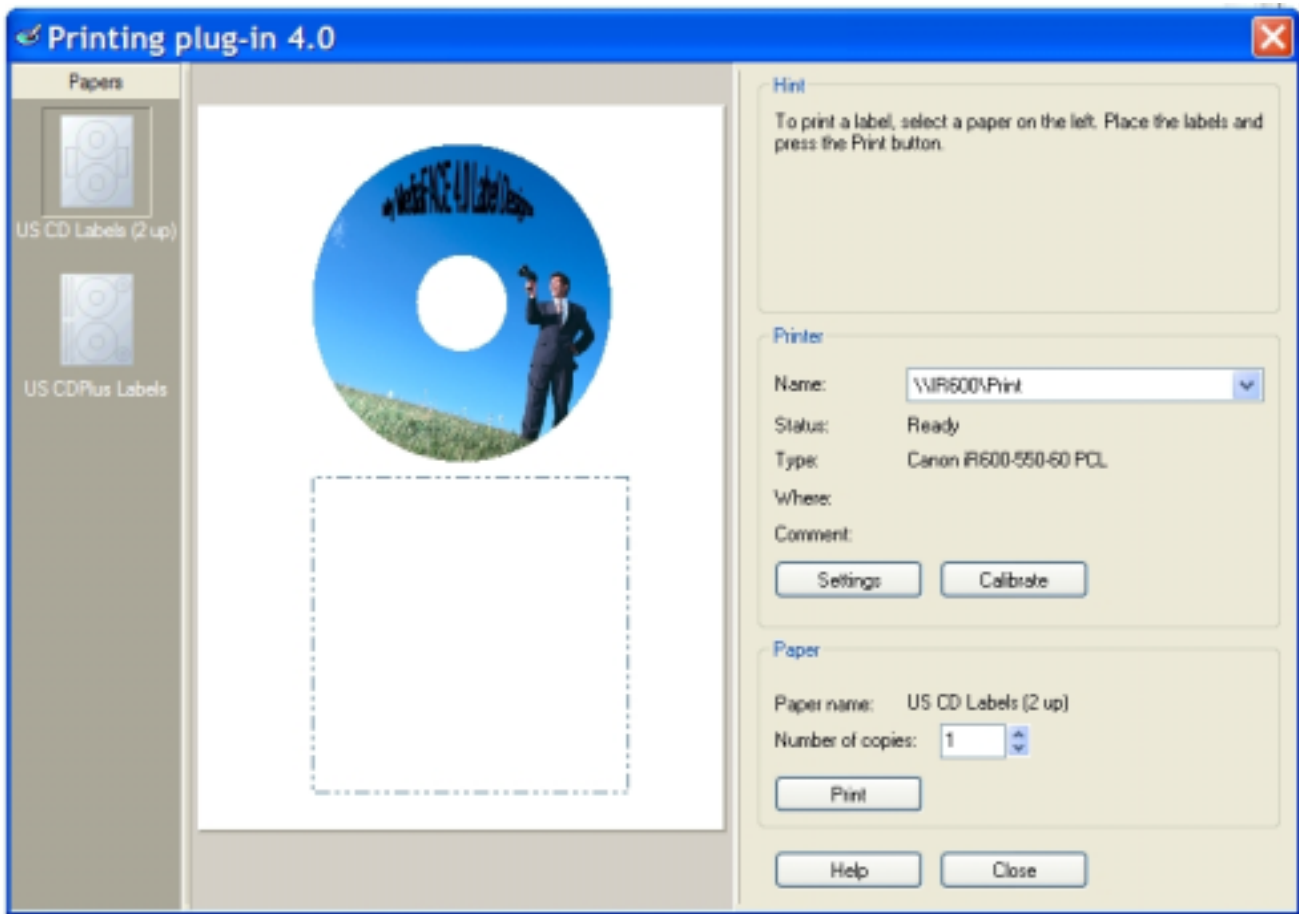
Printing plug-in 4.0

Papers

US CD Labels (2 up)

US CDPlus Labels

My MediaFACE 4.0 Label Design

Hint

To print a label, select a paper on the left. Place the labels and press the Print button.

Printer

Name: \\IR600\Print

Status: Ready

Type: Canon iR600-550-60 PCL

Where:

Comment:

Settings

Calibrate

Paper

Paper name: US CD Labels (2 up)

Number of copies: 1

Print

Help

Close